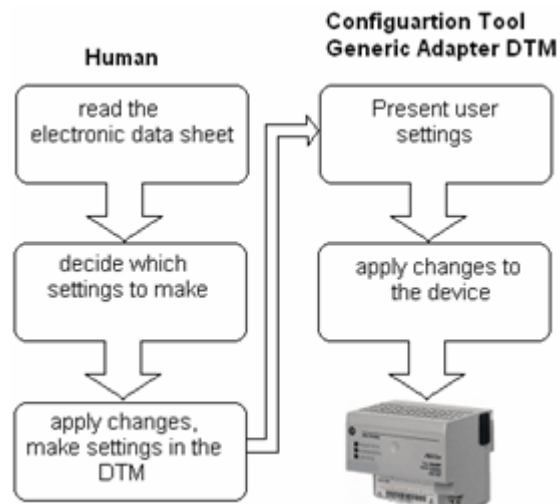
Human

read the electronic data sheet

decide which settings to make

apply changes, make settings in the DTM

Configuartion Tool
Generic Adapter DTM

Present user settings

apply changes to the device